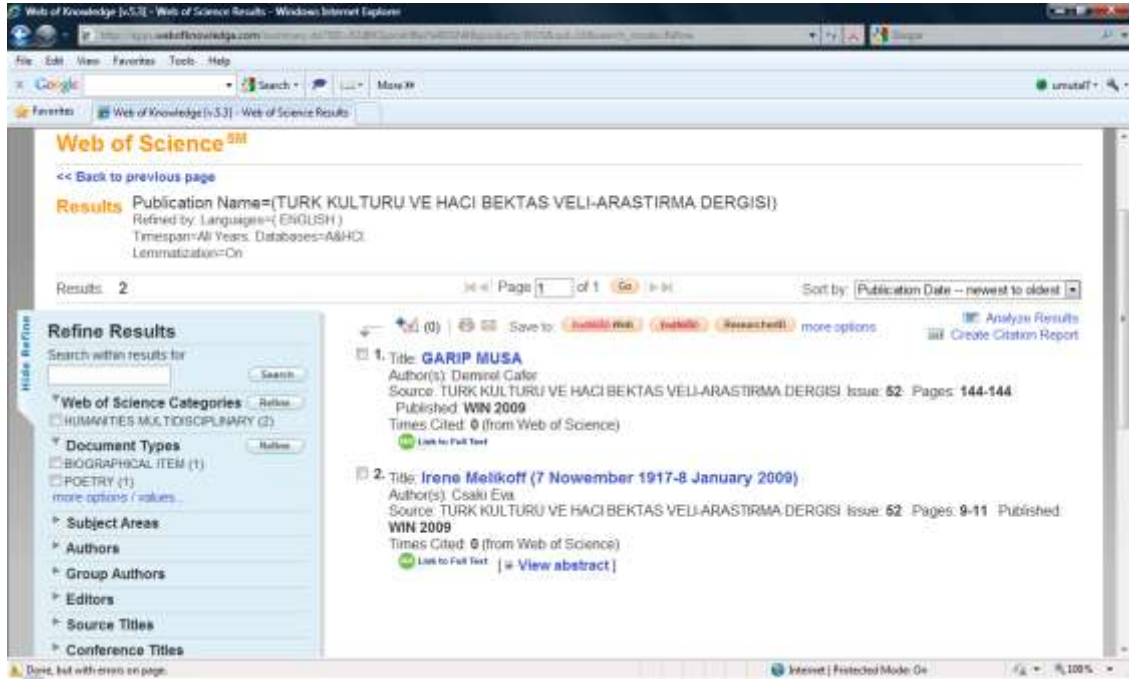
Web of Knowledge [v.5.3] - Web of Science Results - Windows Internet Explorer

http://apps.webofknowledge.com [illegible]

File Edit View Favorites Tools Help

Google Search More

Favorites Web of Knowledge [v.5.3] - Web of Science Results

Web of Science$^{SM}$

<< Back to previous page

Results Publication Name=(TURK KULTURU VE HACI BEKTAS VELI-ARASTIRMA DERGISI)
Refined by: Languages=( ENGLISH )
Timespan=All Years. Databases=A&HCI.
Lemmatization=On

Results: 2

Page 1 of 1 Go

Sort by: Publication Date -- newest to oldest

Hide Refine

Refine Results

Search within results for

Search

Web of Science Categories Refine

HUMANITIES MULTIDISCIPLINARY (2)

Document Types Refine

BIOGRAPHICAL ITEM (1)

POETRY (1)

more options / values...

Subject Areas

Authors

Group Authors

Editors

Source Titles

Conference Titles

(0) Save to: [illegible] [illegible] ResearcherID more options

Analyze Results

Create Citation Report

1. Title: GARIP MUSA
Author(s): Demirel Cafer
Source: TURK KULTURU VE HACI BEKTAS VELI-ARASTIRMA DERGISI Issue: 52 Pages: 144-144 Published: WIN 2009
Times Cited: 0 (from Web of Science)
Link to Full Text

2. Title: Irene Melikoff (7 Nowember 1917-8 January 2009)
Author(s): Csaki Eva
Source: TURK KULTURU VE HACI BEKTAS VELI-ARASTIRMA DERGISI Issue: 52 Pages: 9-11 Published: WIN 2009
Times Cited: 0 (from Web of Science)
Link to Full Text [+ View abstract ]

Done, but with errors on page.

Internet | Protected Mode: On

100%